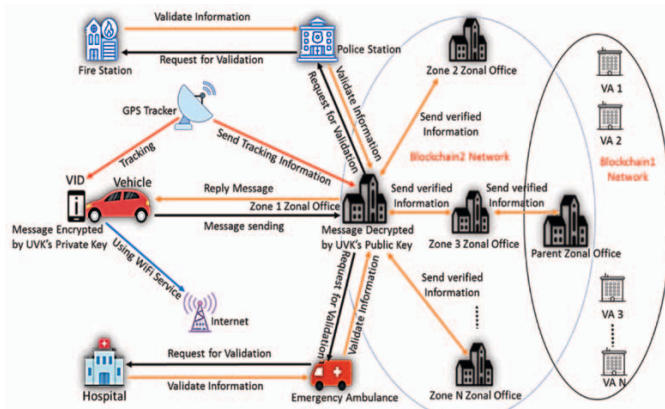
Validate Information
Request for Validation
Fire Station
Police Station
Zone 2 Zonal Office
VA 1
VA 2
Blockchain1 Network
GPS Tracker
Validate Information
Request for Validation
Send verified Information
Blockchain2 Network
Tracking
Send Tracking Information
VID
Vehicle
Reply Message
Send verified Information
Send verified Information
Zone 1 Zonal Office
Message Encrypted by UVK's Private Key
Message sending
Message Decrypted by UVK's Public Key
Zone 3 Zonal Office
Parent Zonal Office
Using WiFi Service
Send verified Information
Internet
Request for Validation
Validate Information
VA 3
VA N
Request for Validation
Hospital
Validate Information
Emergency Ambulance
Zone N Zonal Office